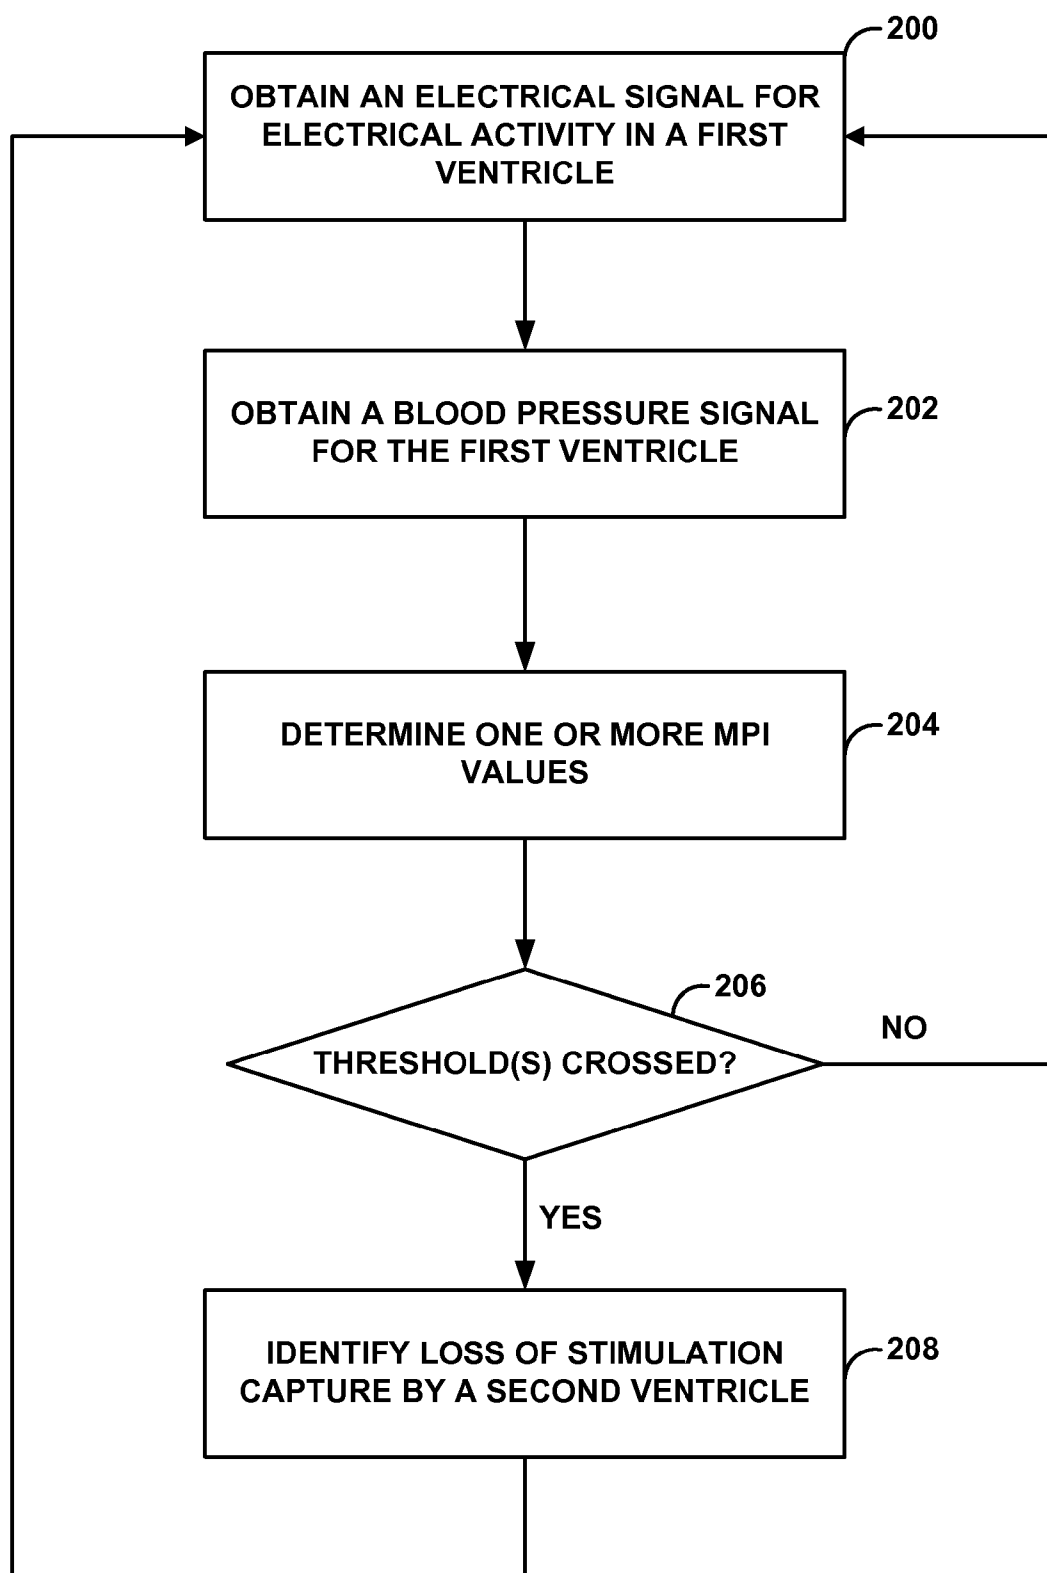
200

OBTAIN AN ELECTRICAL SIGNAL FOR ELECTRICAL ACTIVITY IN A FIRST VENTRICLE

OBTAIN A BLOOD PRESSURE SIGNAL FOR THE FIRST VENTRICLE

202

DETERMINE ONE OR MORE MPI VALUES

204

206

THRESHOLD(S) CROSSED?

NO

YES

IDENTIFY LOSS OF STIMULATION CAPTURE BY A SECOND VENTRICLE

208